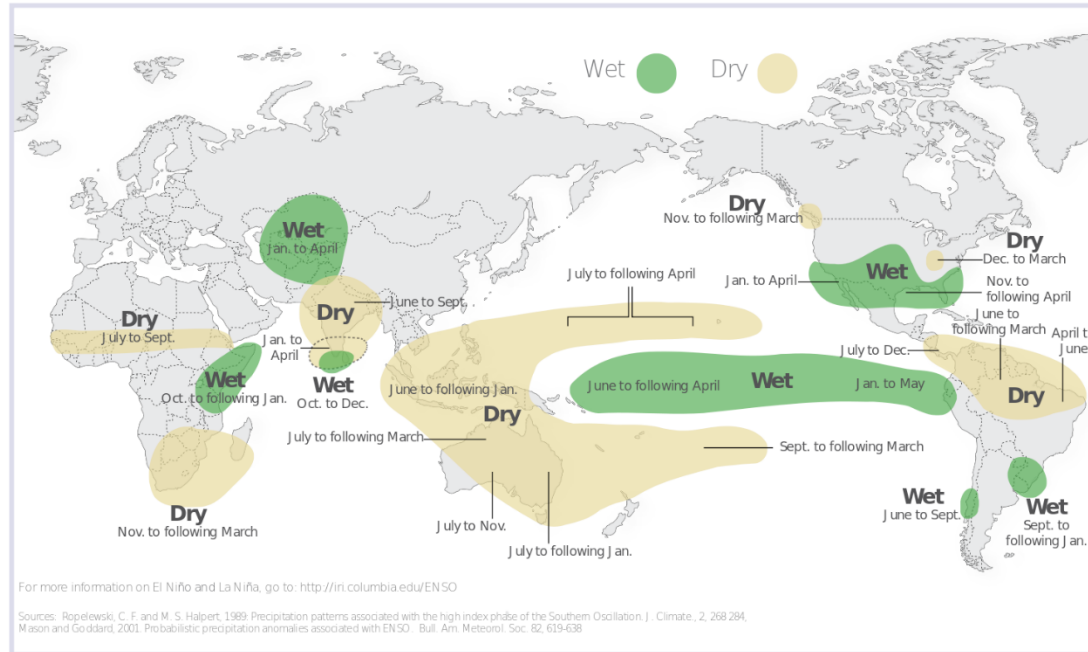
Wet Dry

Wet
Jan. to April

Dry
June to Sept.

Dry
July to Sept.

Jan. to April

Wet
Oct. to Dec.

Wet
Oct. to following Jan.

Dry
Nov. to following March

Dry
Nov. to following March

July to following April

Wet
Jan. to April

Dry
Dec. to March

Nov. to following April

June to following March

April t June

July to Dec.

June to following Jan.

Dry

June to following April

Wet

Jan. to May

Dry

July to following March

Sept. to following March

July to Nov.

July to following Jan.

Wet
June to Sept.

Wet
Sept. to following Jan.

For more information on El Niño and La Niña, go to: http://iri.columbia.edu/ENSO

Sources: Ropelewski, C. F. and M. S. Halpert, 1989: Precipitation patterns associated with the high index phase of the Southern Oscillation. J. Climate., 2, 268-284, Mason and Goddard, 2001. Probabilistic precipitation anomalies associated with ENSO. Bull. Am. Meteorol. Soc. 82, 619-638